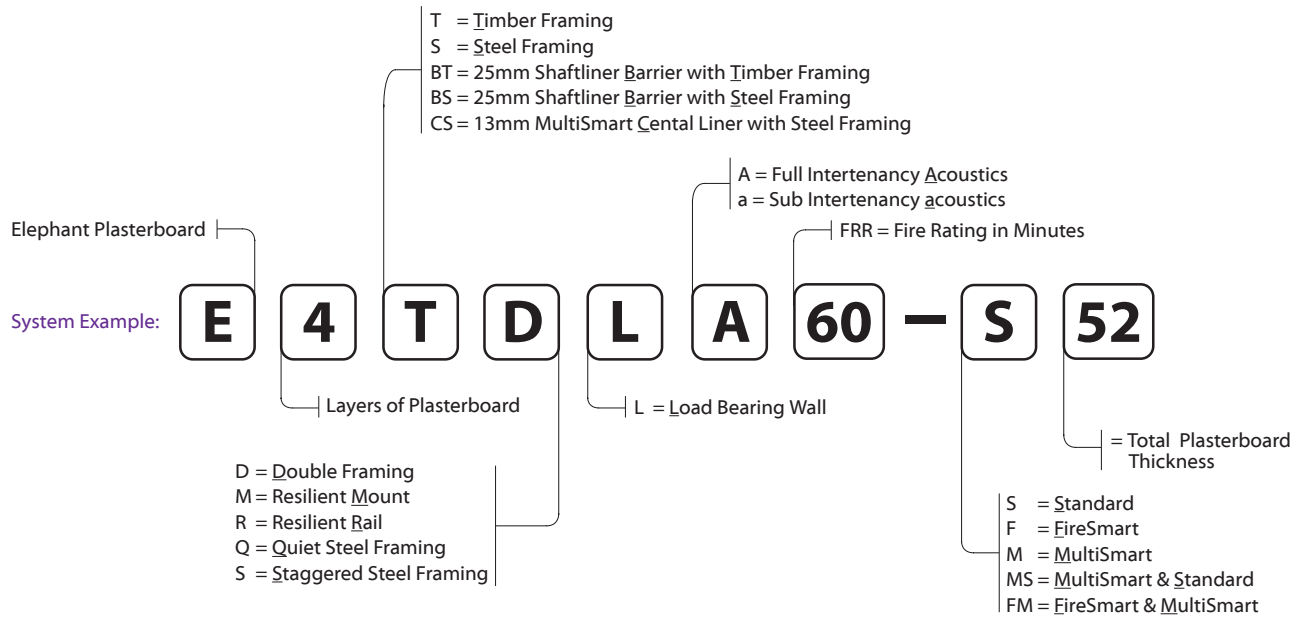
T = Timber Framing
S = Steel Framing
BT = 25mm Shaftliner Barrier with Timber Framing
BS = 25mm Shaftliner Barrier with Steel Framing
CS = 13mm MultiSmart Cental Liner with Steel Framing

A = Full Intertenancy Acoustics
a = Sub Intertenancy acoustics

Elephant Plasterboard

FRR = Fire Rating in Minutes

System Example: E 4 T D L A 60 – S 52

Layers of Plasterboard

L = Load Bearing Wall

= Total Plasterboard Thickness

D = Double Framing
M = Resilient Mount
R = Resilient Rail
Q = Quiet Steel Framing
S = Staggered Steel Framing

S = Standard
F = FireSmart
M = MultiSmart
MS = MultiSmart & Standard
FM = FireSmart & MultiSmart